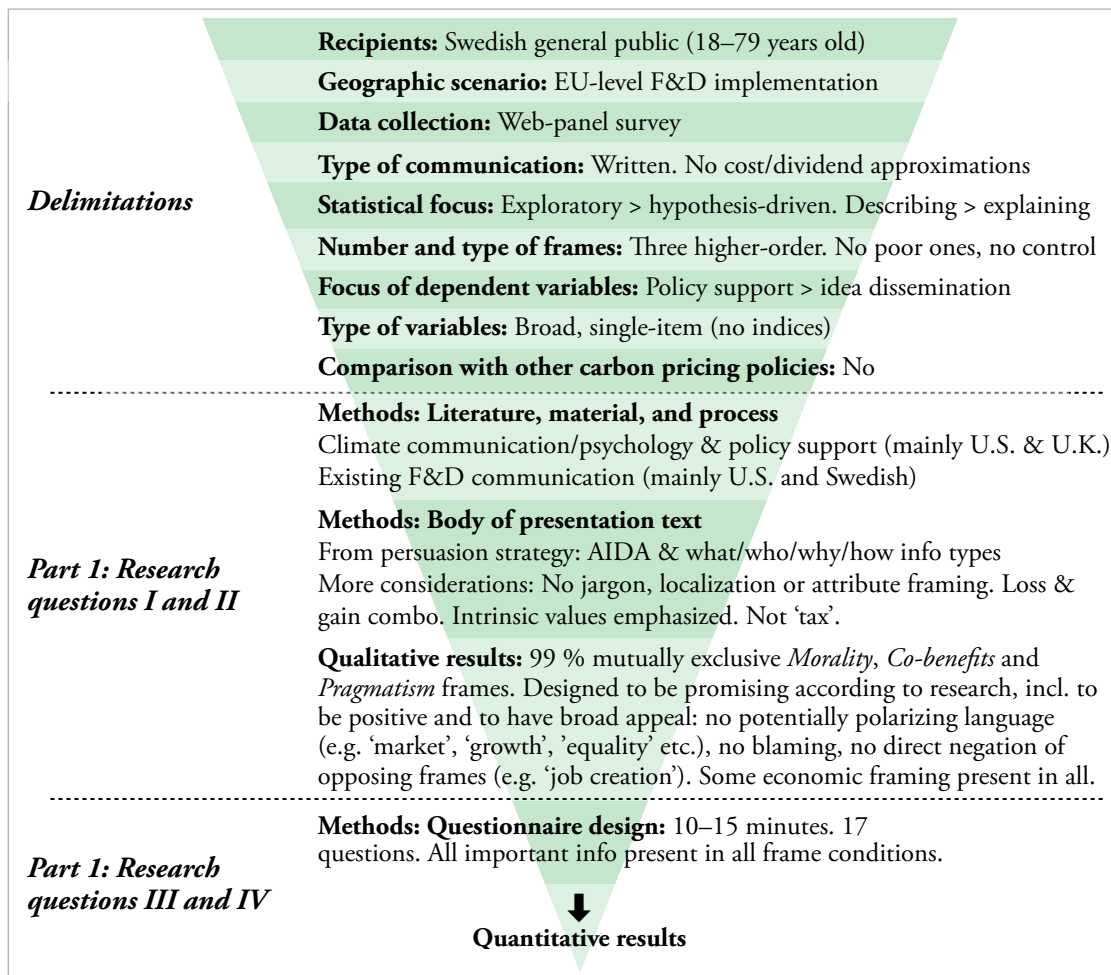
*Delimitations*

**Recipients:** Swedish general public (18–79 years old)

**Geographic scenario:** EU-level F&D implementation

**Data collection:** Web-panel survey

**Type of communication:** Written. No cost/dividend approximations

**Statistical focus:** Exploratory > hypothesis-driven. Describing > explaining

**Number and type of frames:** Three higher-order. No poor ones, no control

**Focus of dependent variables:** Policy support > idea dissemination

**Type of variables:** Broad, single-item (no indices)

**Comparison with other carbon pricing policies:** No

*Part 1: Research questions I and II*

**Methods: Literature, material, and process**
Climate communication/psychology & policy support (mainly U.S. & U.K.)
Existing F&D communication (mainly U.S. and Swedish)

**Methods: Body of presentation text**
From persuasion strategy: AIDA & what/who/why/how info types
More considerations: No jargon, localization or attribute framing. Loss & gain combo. Intrinsic values emphasized. Not 'tax'.

**Qualitative results:** 99 % mutually exclusive *Morality*, *Co-benefits* and *Pragmatism* frames. Designed to be promising according to research, incl. to be positive and to have broad appeal: no potentially polarizing language (e.g. 'market', 'growth', 'equality' etc.), no blaming, no direct negation of opposing frames (e.g. 'job creation'). Some economic framing present in all.

*Part 1: Research questions III and IV*

**Methods: Questionnaire design:** 10–15 minutes. 17 questions. All important info present in all frame conditions.

**Quantitative results**